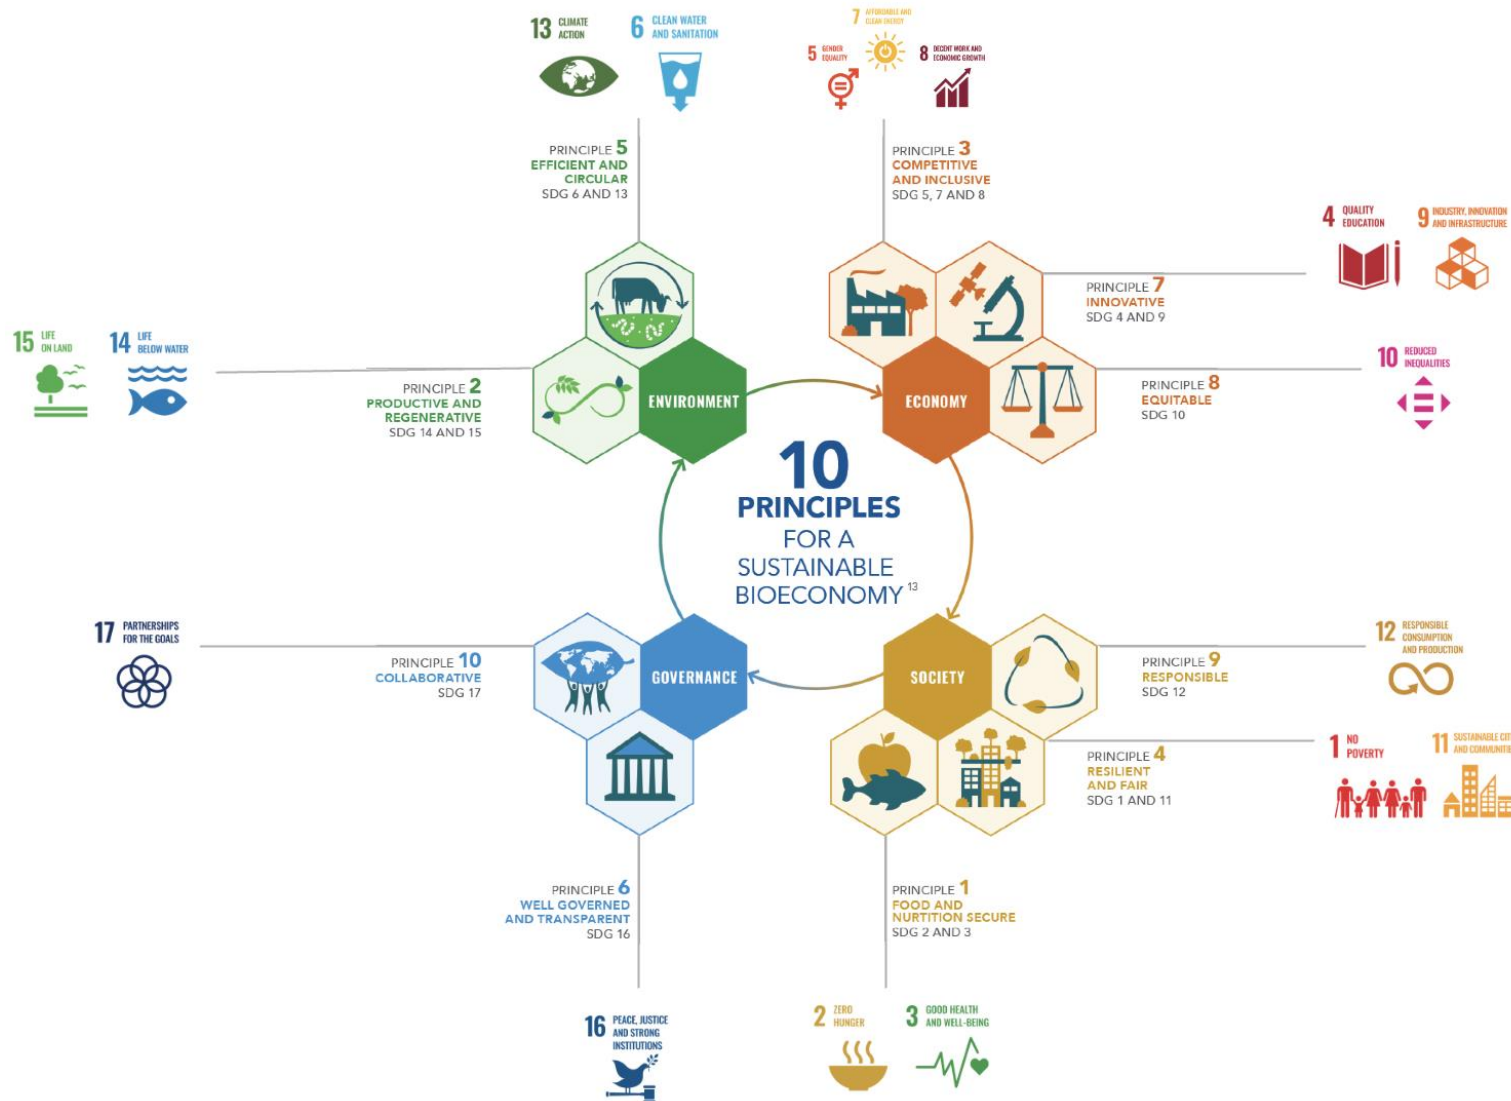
13 CLIMATE ACTION

6 CLEAN WATER AND SANITATION

7 AFFORDABLE AND CLEAN ENERGY

5 GENDER EQUALITY

8 DECENT WORK AND ECONOMIC GROWTH

PRINCIPLE 5
EFFICIENT AND CIRCULAR
SDG 6 AND 13

PRINCIPLE 3
COMPETITIVE AND INCLUSIVE
SDG 5, 7 AND 8

4 QUALITY EDUCATION

9 INDUSTRY, INNOVATION AND INFRASTRUCTURE

PRINCIPLE 7
INNOVATIVE
SDG 4 AND 9

15 LIFE ON LAND

14 LIFE BELOW WATER

10 REDUCED INEQUALITIES

PRINCIPLE 2
PRODUCTIVE AND REGENERATIVE
SDG 14 AND 15

ENVIRONMENT

ECONOMY

PRINCIPLE 8
EQUITABLE
SDG 10

10
PRINCIPLES
FOR A SUSTAINABLE BIOECONOMY $^{13}$

17 PARTNERSHIPS FOR THE GOALS

PRINCIPLE 10
COLLABORATIVE
SDG 17

GOVERNANCE

SOCIETY

12 RESPONSIBLE CONSUMPTION AND PRODUCTION

PRINCIPLE 9
RESPONSIBLE
SDG 12

1 NO POVERTY

11 SUSTAINABLE CIT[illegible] AND COMMUNITI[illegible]

PRINCIPLE 4
RESILIENT AND FAIR
SDG 1 AND 11

PRINCIPLE 6
WELL GOVERNED AND TRANSPARENT
SDG 16

PRINCIPLE 1
FOOD AND NUTRITION SECURE
SDG 2 AND 3

16 PEACE, JUSTICE AND STRONG INSTITUTIONS

2 ZERO HUNGER

3 GOOD HEALTH AND WELL-BEING